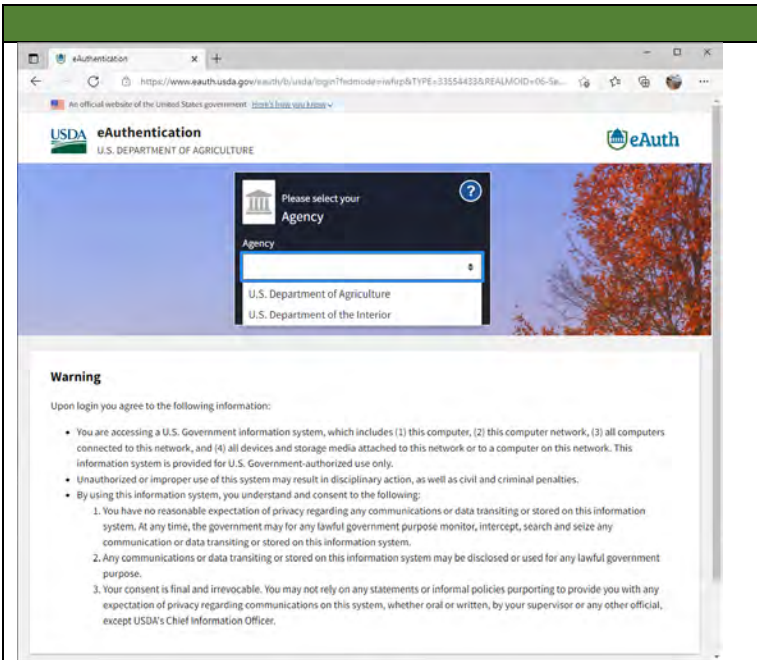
eAuthentication

https://www.eauth.usda.gov/eauth/b/usda/login?fedmode=iwfep&TYPE=33554433&REALMOID=06-5e...

An official website of the United States government Here's how you know

USDA eAuthentication
U.S. DEPARTMENT OF AGRICULTURE

eAuth

Please select your
Agency

Agency

U.S. Department of Agriculture
U.S. Department of the Interior

Warning

Upon login you agree to the following information:

- You are accessing a U.S. Government information system, which includes (1) this computer, (2) this computer network, (3) all computers connected to this network, and (4) all devices and storage media attached to this network or to a computer on this network. This information system is provided for U.S. Government-authorized use only.
- Unauthorized or improper use of this system may result in disciplinary action, as well as civil and criminal penalties.
- By using this information system, you understand and consent to the following:
 1. You have no reasonable expectation of privacy regarding any communications or data transiting or stored on this information system. At any time, the government may for any lawful government purpose monitor, intercept, search and seize any communication or data transiting or stored on this information system.
 2. Any communications or data transiting or stored on this information system may be disclosed or used for any lawful government purpose.
 3. Your consent is final and irrevocable. You may not rely on any statements or informal policies purporting to provide you with any expectation of privacy regarding communications on this system, whether oral or written, by your supervisor or any other official, except USDA's Chief Information Officer.